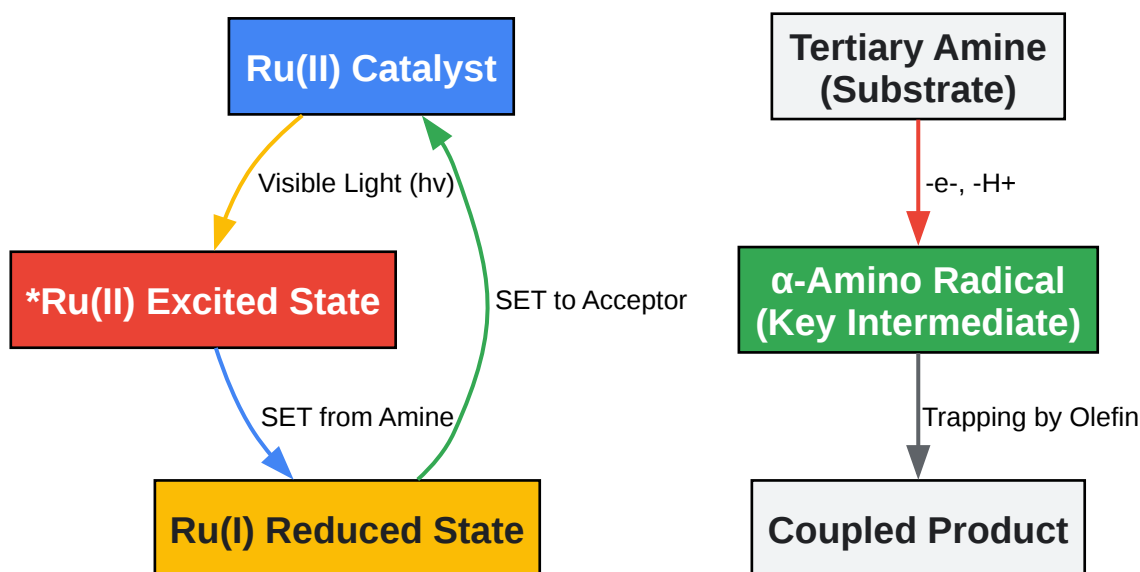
Ru(II) Catalyst

Visible Light (hv)

*Ru(II) Excited State

SET from Amine

Ru(I) Reduced State

SET to Acceptor

Tertiary Amine (Substrate)

-e-, -H+

α-Amino Radical (Key Intermediate)

Trapping by Olefin

Coupled Product